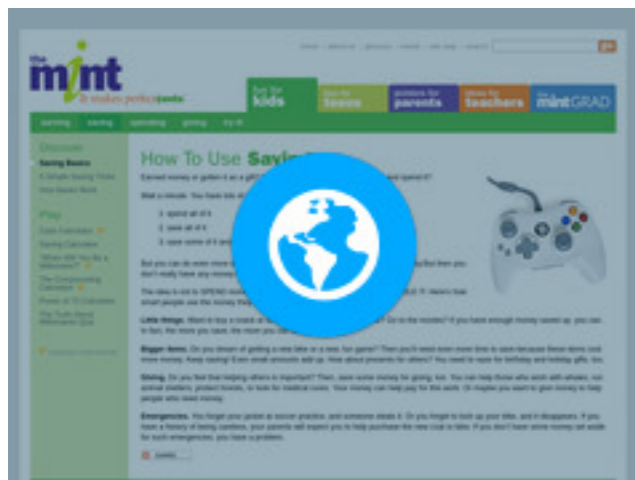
the mint
it makes perfect cents

fun for kids
fun for teens
pointers for parents
ideas for teachers
the mint GRAD

earning saving spending giving try it

Discover
Saving Basics

Play

How To Use Saving

Little things:

Bigger items:

Giving:

Emergencies.

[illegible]